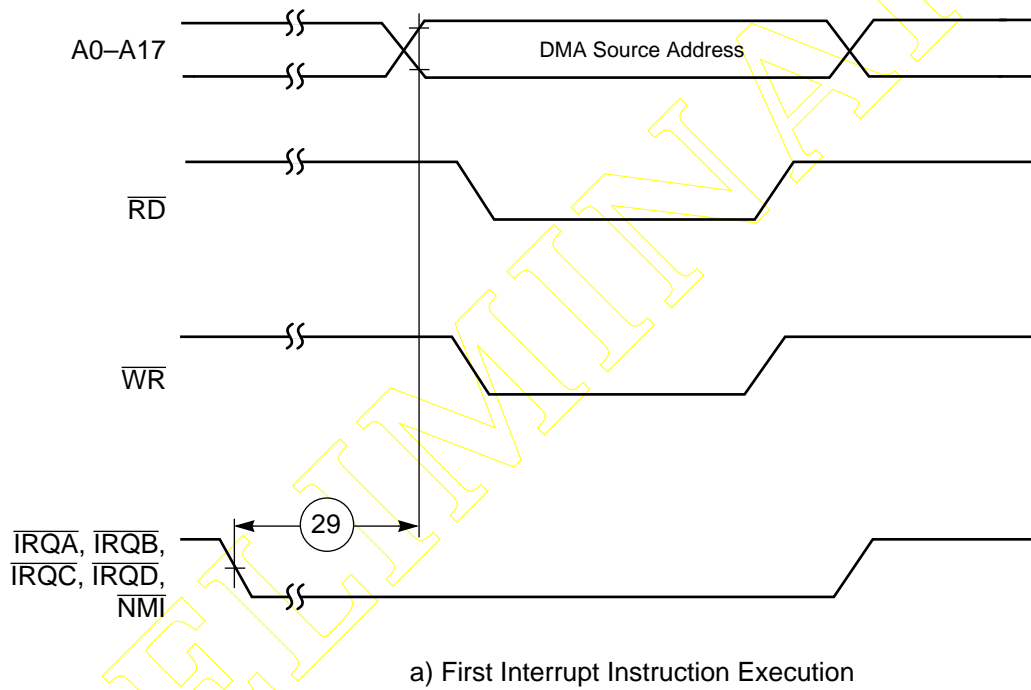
A0–A17

DMA Source Address

$\overline{RD}$

$\overline{WR}$

29

$\overline{IRQA}$, $\overline{IRQB}$, $\overline{IRQC}$, $\overline{IRQD}$, $\overline{NMI}$

a) First Interrupt Instruction Execution

PRELIMINARY